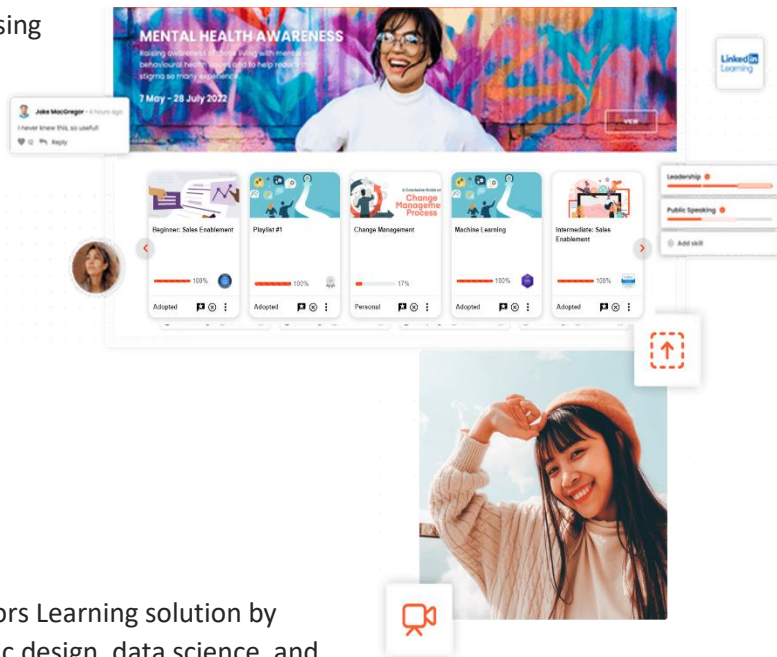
sing

MENTAL HEALTH AWARENESS

Raising awareness of those living with mental or behavioural health issues and to help reduce the stigma so many experience.

7 May – 28 July 2022

VIEW

LinkedIn Learning

Jake MacGregor • 4 hours ago
I never knew this, so useful!
12 Reply

Beginner: Sales Enablement
100%
Adopted

Playlist #1
100%
Adopted

A Conclusive Guide on Change Management Process
Change Management
17%
Personal

Machine Learning
100%
Adopted

Intermediate: Sales Enablement
100%
Adopted

Leadership
Public Speaking
Add skill

ors Learning solution by
c design, data science, and